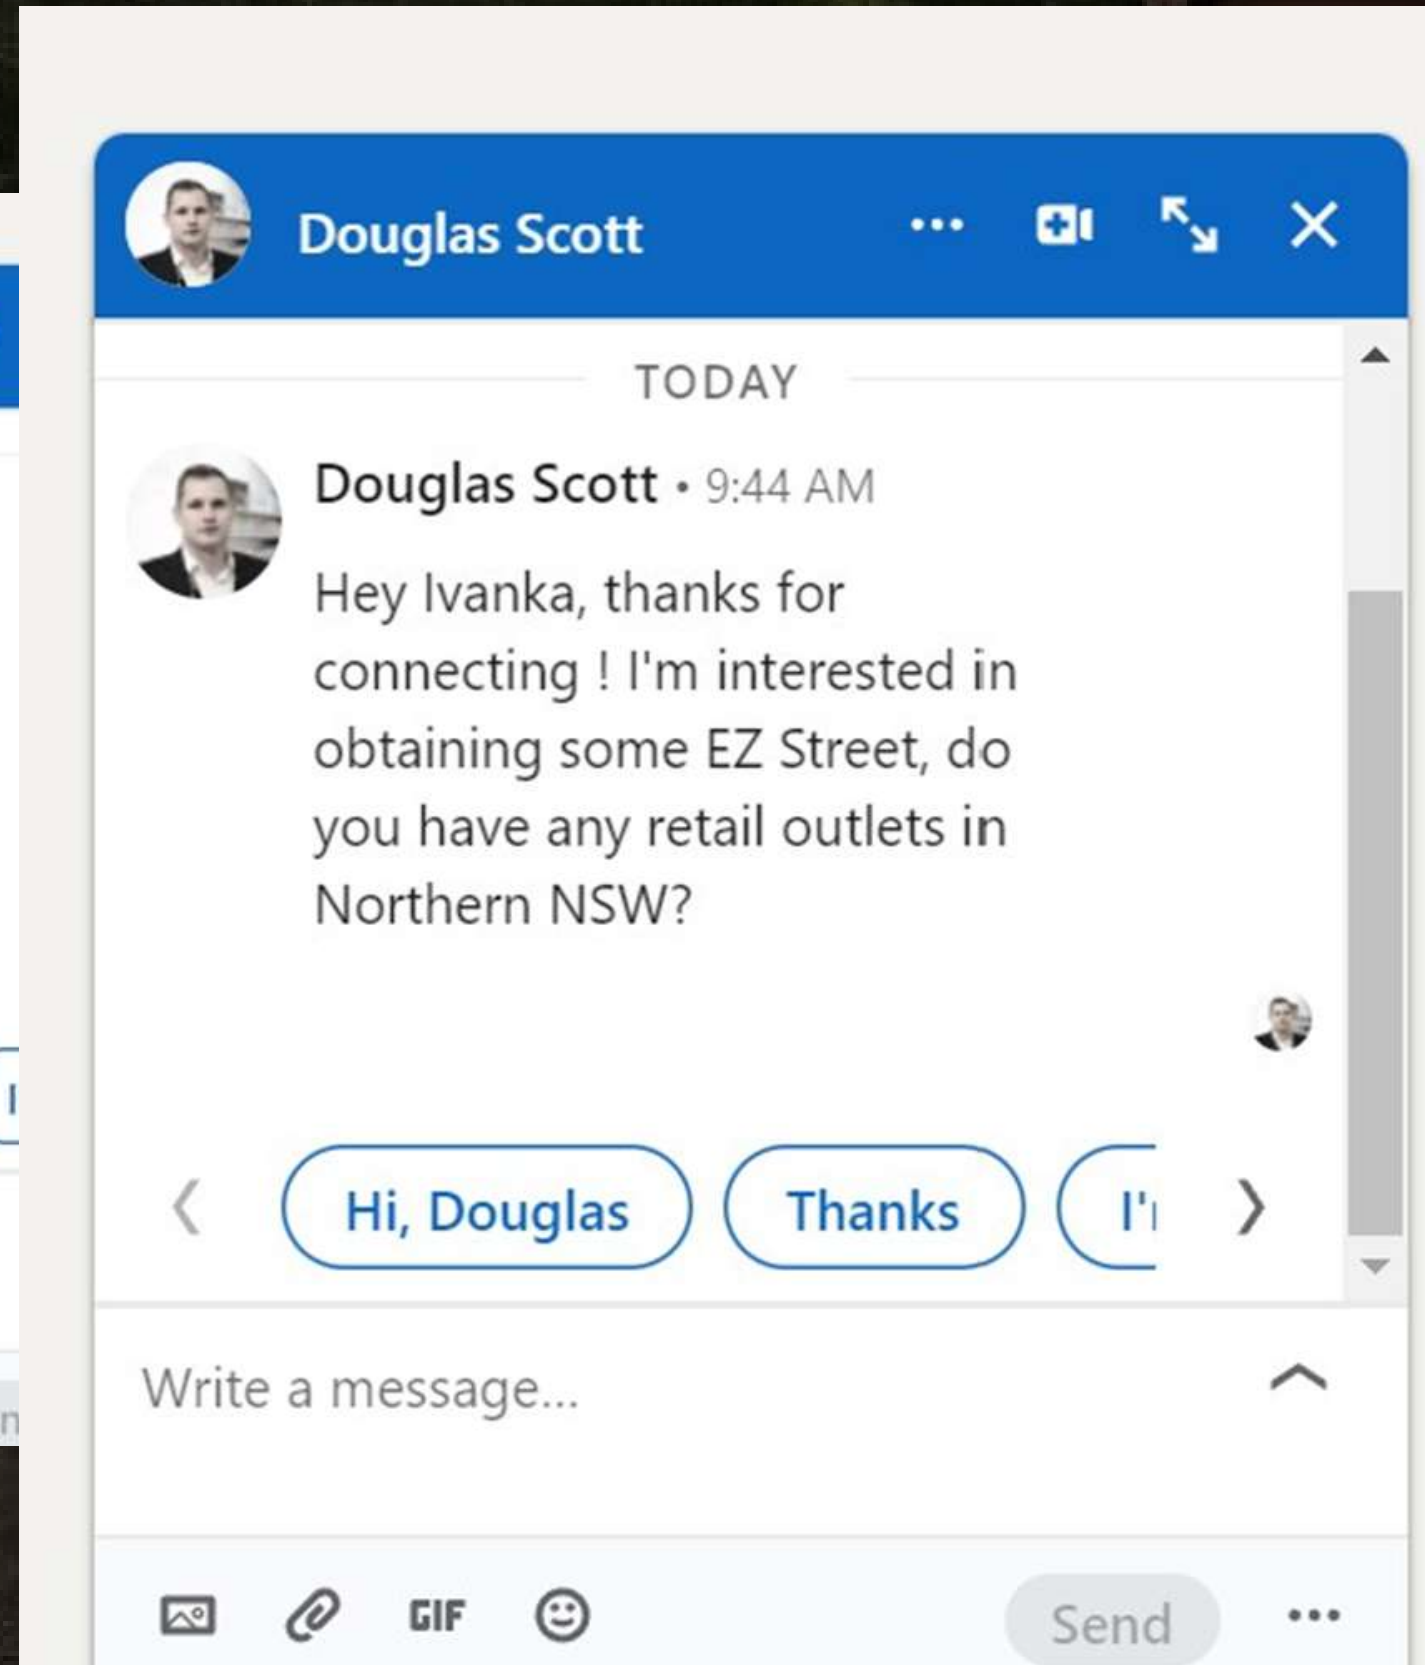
Douglas Scott

TODAY

Douglas Scott • 9:44 AM

Hey Ivanka, thanks for connecting ! I'm interested in obtaining some EZ Street, do you have any retail outlets in Northern NSW?

Hi, Douglas

Thanks

I'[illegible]

Write a message...

GIF

Send